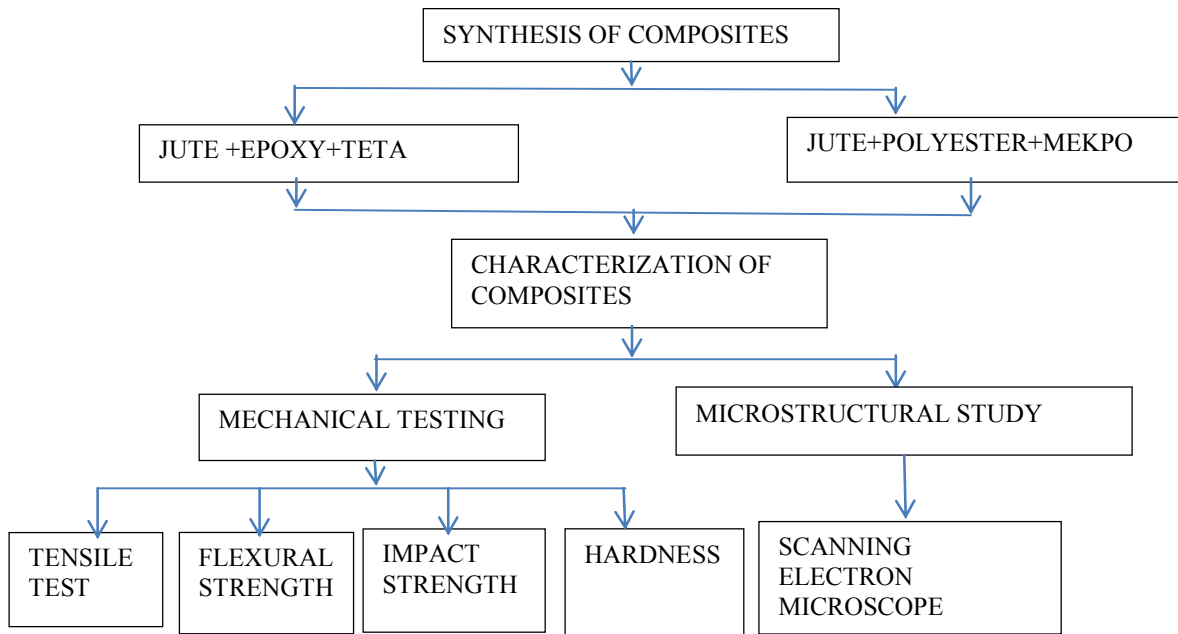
SYNTHESIS OF COMPOSITES

JUTE +EPOXY+TETA

JUTE+POLYESTER+MEKPO

CHARACTERIZATION OF COMPOSITES

MECHANICAL TESTING

MICROSTRUCTURAL STUDY

TENSILE TEST

FLEXURAL STRENGTH

IMPACT STRENGTH

HARDNESS

SCANNING ELECTRON MICROSCOPE